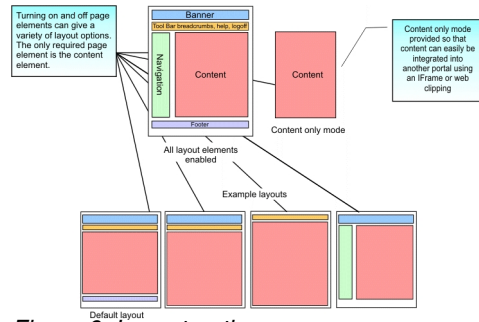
Turning on and off page elements can give a variety of layout options. The only required page element is the content element.

Banner

Tool Bar breadcrumbs, help, logoff

Navigation

Content

Footer

All layout elements enabled

Content

Content only mode

Content only mode provided so that content can easily be integrated into another portal using an IFrame or web clipping

Example layouts

Default layout

Figure 2: Layout options